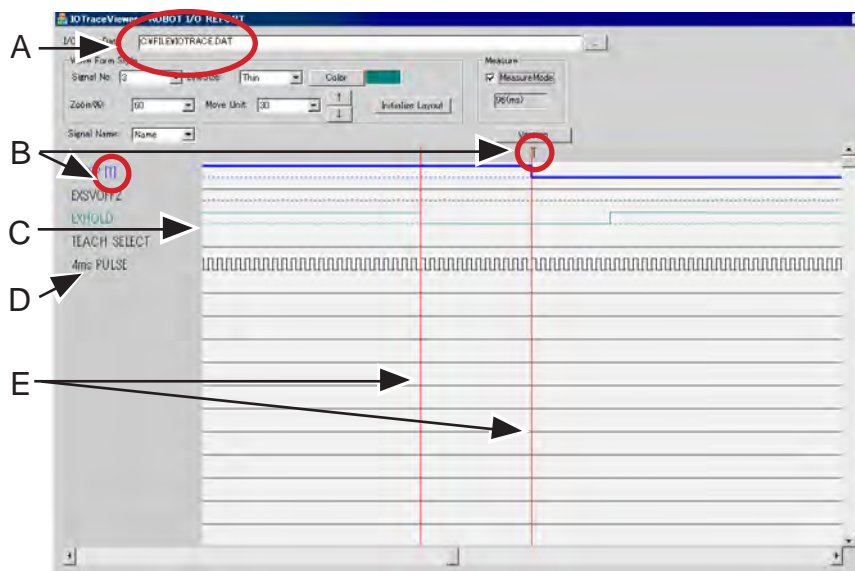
IOTraceViewer ROBOT I/O REPORT

I/O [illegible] C:¥FILE¥IOTRACE.DAT

...

Wave Form Style

Signal No. 3

LineSize Thin

Color

Zoom(%) 60

Move Unit 30

↑

↓

Initialize Layout

Measure

☑ MeasureMode

96(ms)

Signal Name: Name

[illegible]

T

EXSVON 2

EXHOLD

TEACH SELECT

4ms PULSE

A

B

C

D

E